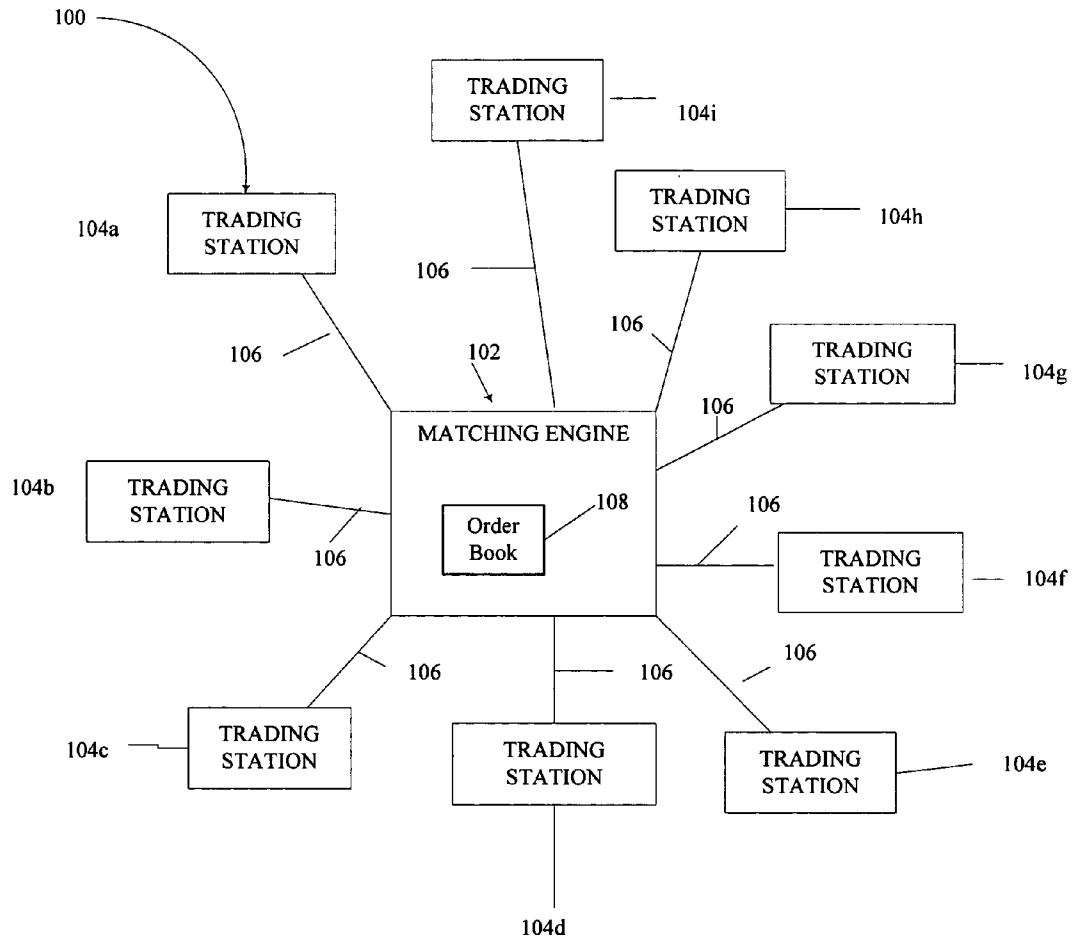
100

TRADING STATION

104i

TRADING STATION

104h

104a

TRADING STATION

106

106

106

102

TRADING STATION

104g

MATCHING ENGINE

106

104b

TRADING STATION

Order Book

108

106

106

TRADING STATION

104f

106

106

106

104c

TRADING STATION

TRADING STATION

TRADING STATION

104e

104d